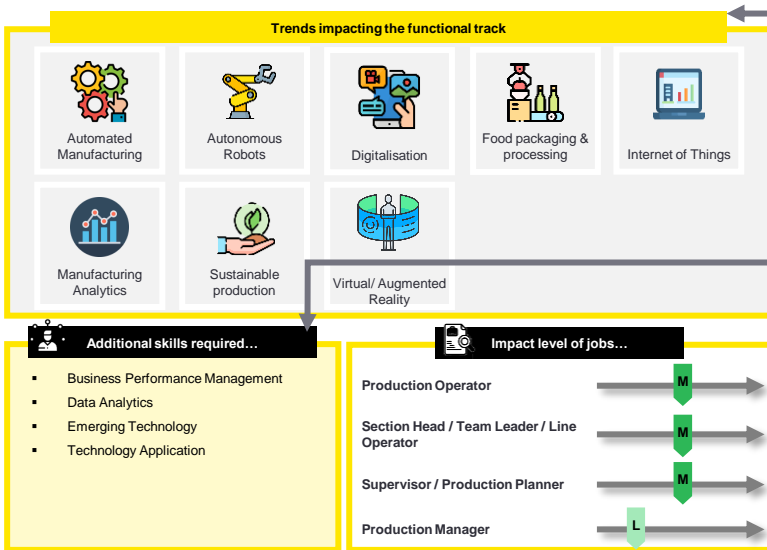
Trends impacting the functional track

Automated Manufacturing

Autonomous Robots

Digitalisation

Food packaging & processing

Internet of Things

Manufacturing Analytics

Sustainable production

Virtual/ Augmented Reality

Additional skills required…

- Business Performance Management
- Data Analytics
- Emerging Technology
- Technology Application

Impact level of jobs…

Production Operator M

Section Head / Team Leader / Line Operator M

Supervisor / Production Planner M

Production Manager L